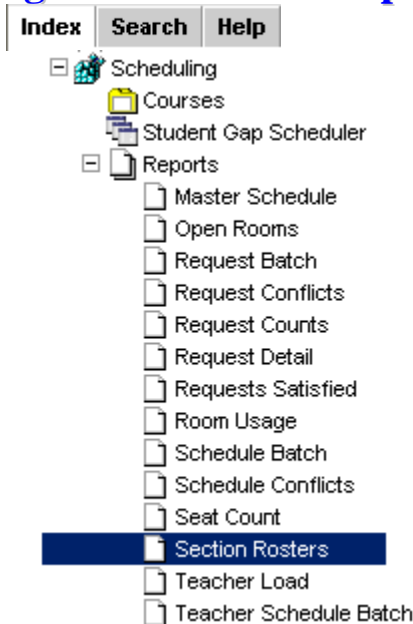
Index Search Help

Scheduling
Courses
Student Gap Scheduler
Reports
Master Schedule
Open Rooms
Request Batch
Request Conflicts
Request Counts
Request Detail
Requests Satisfied
Room Usage
Schedule Batch
Schedule Conflicts
Seat Count
Section Rosters
Teacher Load
Teacher Schedule Batch